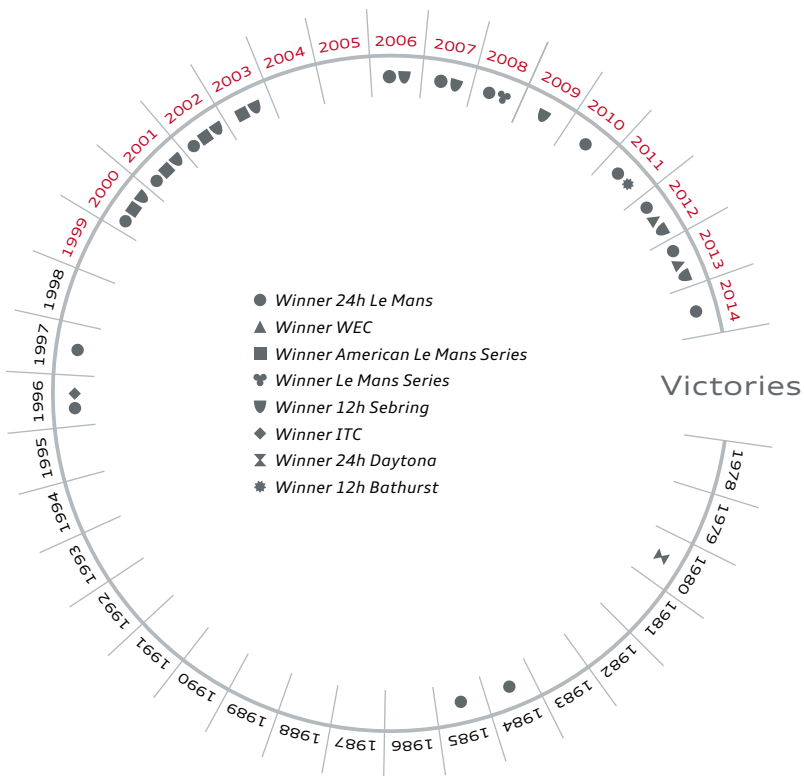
2005 2006 2007 2008 2009 2010 2011 2012 2013 2014

2004 2003 2002 2001 2000 1999 1998 1997 1996 1995 1994 1993 1992 1991 1990 1989 1988 1987 1986 1985 1984 1983 1982 1981 1980 1979 1978

Winner 24h Le Mans
Winner WEC
Winner American Le Mans Series
Winner Le Mans Series
Winner 12h Sebring
Winner ITC
Winner 24h Daytona
Winner 12h Bathurst

Victories